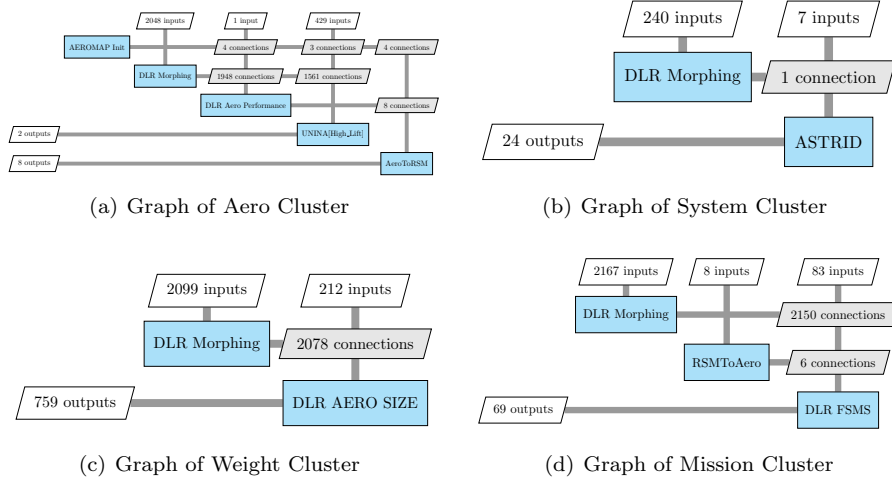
2048 inputs
1 input
429 inputs
AEROMAP Init
4 connections
3 connections
4 connections
DLR Morphing
1948 connections
1561 connections
DLR Aero Performance
8 connections
2 outputs
UNINA[High_Lift]
8 outputs
AeroToRSM

(a) Graph of Aero Cluster

240 inputs
7 inputs
DLR Morphing
1 connection
24 outputs
ASTRID

(b) Graph of System Cluster

2099 inputs
212 inputs
DLR Morphing
2078 connections
759 outputs
DLR AERO SIZE

(c) Graph of Weight Cluster

2167 inputs
8 inputs
83 inputs
DLR Morphing
2150 connections
RSMToAero
6 connections
69 outputs
DLR FSMS

(d) Graph of Mission Cluster